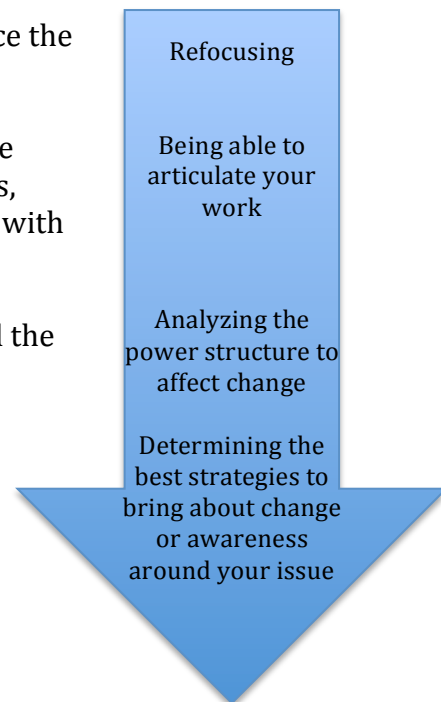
ce the

e
s,
with

l the

Refocusing

Being able to articulate your work

Analyzing the power structure to affect change

Determining the best strategies to bring about change or awareness around your issue